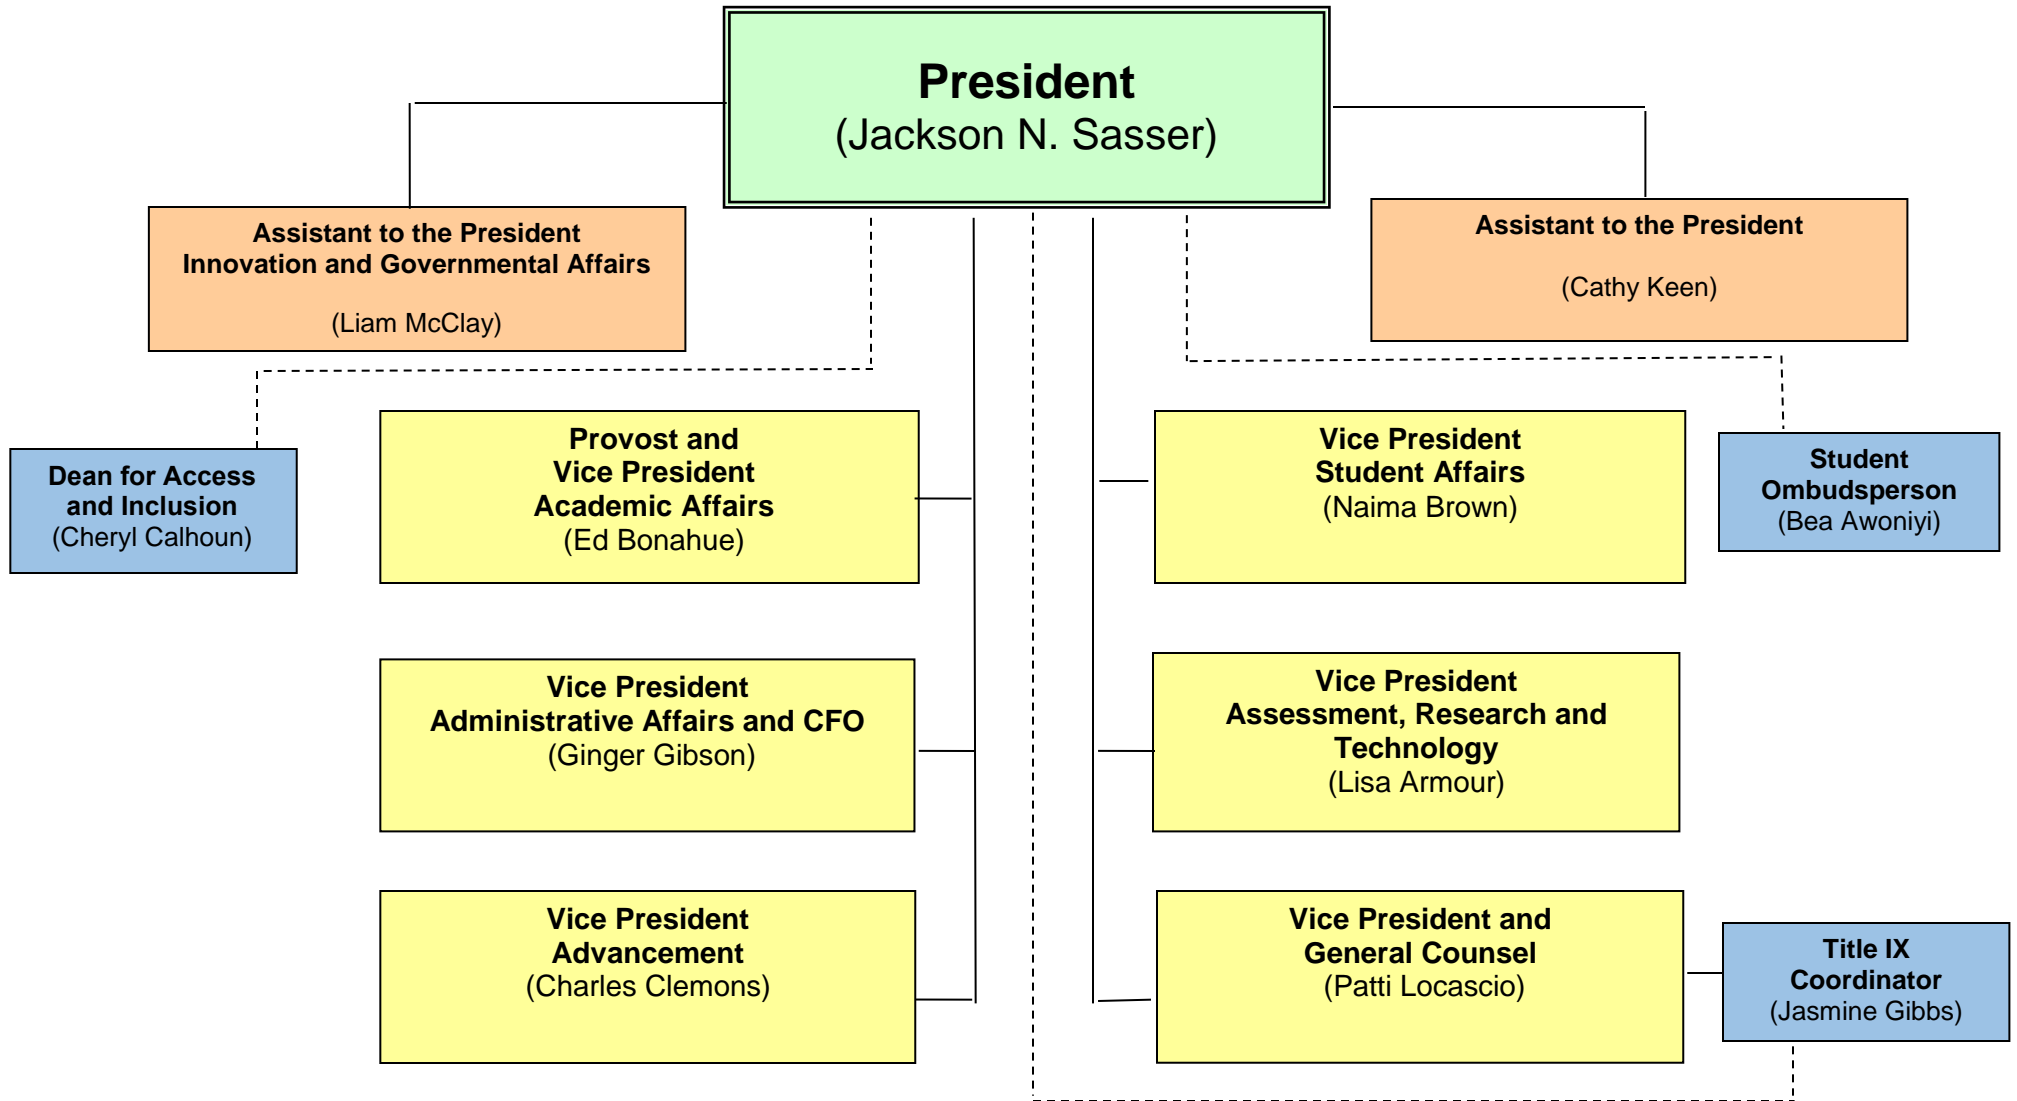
President
(Jackson N. Sasser)

Assistant to the President
Innovation and Governmental Affairs
(Liam McClay)

Assistant to the President
(Cathy Keen)

Dean for Access and Inclusion
(Cheryl Calhoun)

Provost and
Vice President
Academic Affairs
(Ed Bonahue)

Vice President
Student Affairs
(Naima Brown)

Student Ombudsperson
(Bea Awoniyi)

Vice President
Administrative Affairs and CFO
(Ginger Gibson)

Vice President
Assessment, Research and Technology
(Lisa Armour)

Vice President
Advancement
(Charles Clemons)

Vice President and
General Counsel
(Patti Locascio)

Title IX Coordinator
(Jasmine Gibbs)